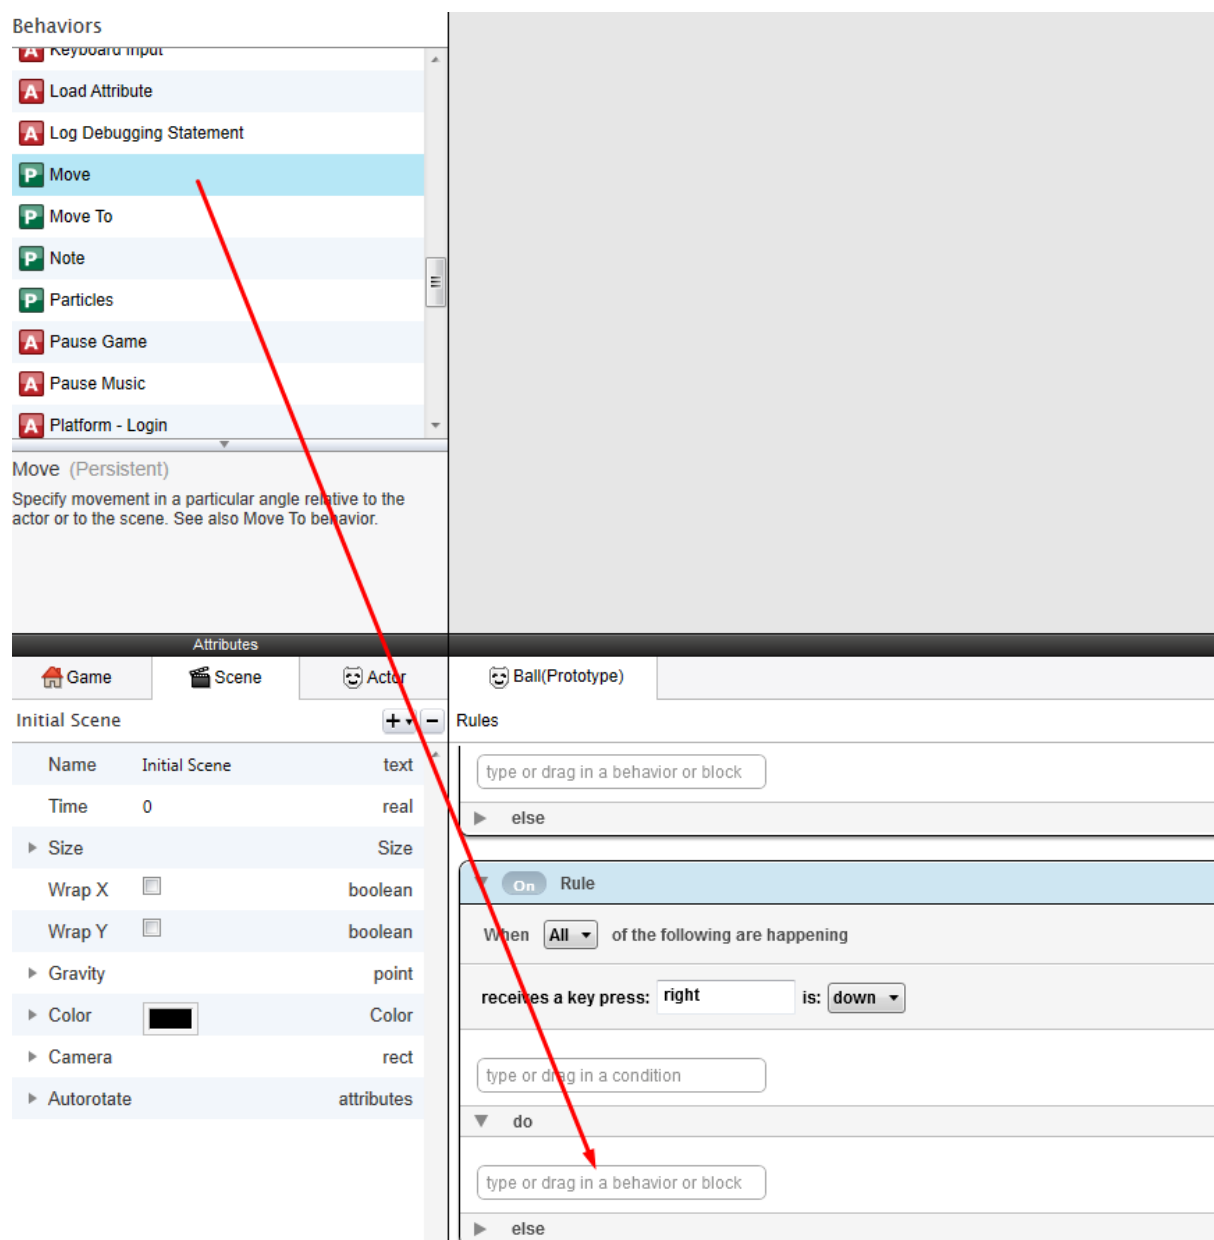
Behaviors

A Keyboard Input
A Load Attribute
A Log Debugging Statement
P Move
P Move To
P Note
P Particles
A Pause Game
A Pause Music
A Platform - Login

Move (Persistent)

Specify movement in a particular angle relative to the actor or to the scene. See also Move To behavior.

Attributes

Game
Scene
Actor

Initial Scene

| | | |
|---|---|---|
| Name | Initial Scene | text |
| Time | 0 | real |
| Size | | Size |
| Wrap X | | boolean |
| Wrap Y | | boolean |
| Gravity | | point |
| Color | | Color |
| Camera | | rect |
| Autorotate | | attributes |

Ball(Prototype)

Rules

type or drag in a behavior or block

else

On Rule

When All of the following are happening

receives a key press: right is: down

type or drag in a condition

do

type or drag in a behavior or block

else